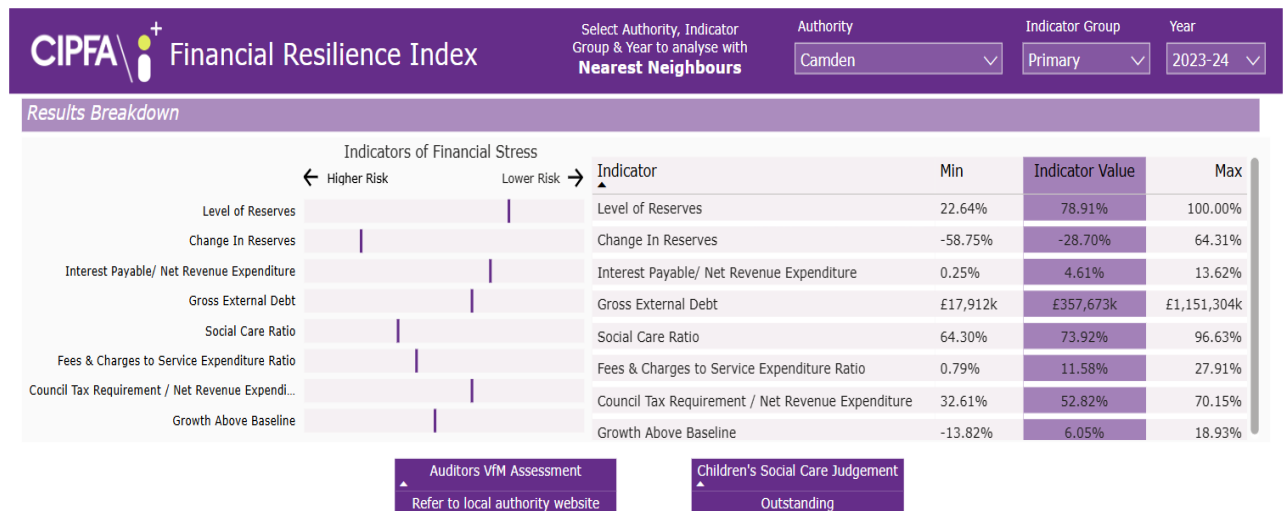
CIPFA Financial Resilience Index

Select Authority, Indicator Group & Year to analyse with **Nearest Neighbours**

Authority
Camden

Indicator Group
Primary

Year
2023-24

Results Breakdown

Indicators of Financial Stress

← Higher Risk Lower Risk →

Level of Reserves
Change In Reserves
Interest Payable/ Net Revenue Expenditure
Gross External Debt
Social Care Ratio
Fees & Charges to Service Expenditure Ratio
Council Tax Requirement / Net Revenue Expendi...
Growth Above Baseline

| Indicator | Min | Indicator Value | Max |
|---|---|---|---|
| Level of Reserves | 22.64% | 78.91% | 100.00% |
| Change In Reserves | -58.75% | -28.70% | 64.31% |
| Interest Payable/ Net Revenue Expenditure | 0.25% | 4.61% | 13.62% |
| Gross External Debt | £17,912k | £357,673k | £1,151,304k |
| Social Care Ratio | 64.30% | 73.92% | 96.63% |
| Fees & Charges to Service Expenditure Ratio | 0.79% | 11.58% | 27.91% |
| Council Tax Requirement / Net Revenue Expenditure | 32.61% | 52.82% | 70.15% |
| Growth Above Baseline | -13.82% | 6.05% | 18.93% |

Auditors VfM Assessment
Refer to local authority website

Children's Social Care Judgement
Outstanding